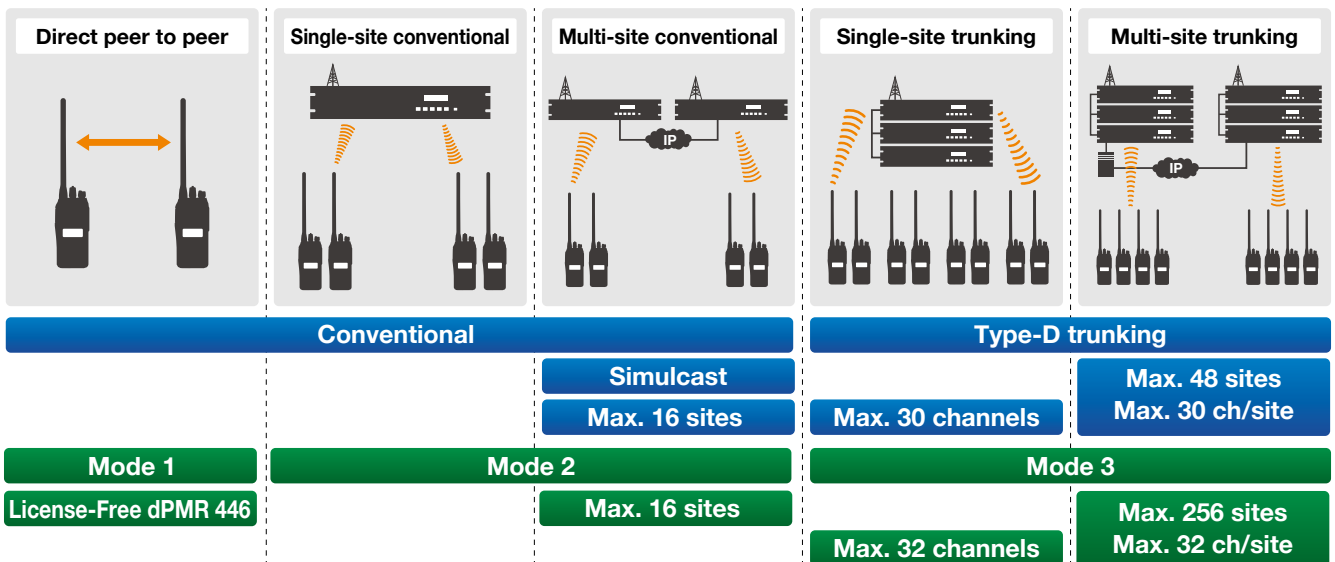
Direct peer to peer

Single-site conventional

Multi-site conventional

Single-site trunking

Multi-site trunking

IP

IP

Conventional

Type-D trunking

Simulcast

Max. 16 sites

Max. 30 channels

Max. 48 sites
Max. 30 ch/site

Mode 1

Mode 2

Mode 3

License-Free dPMR 446

Max. 16 sites

Max. 32 channels

Max. 256 sites
Max. 32 ch/site